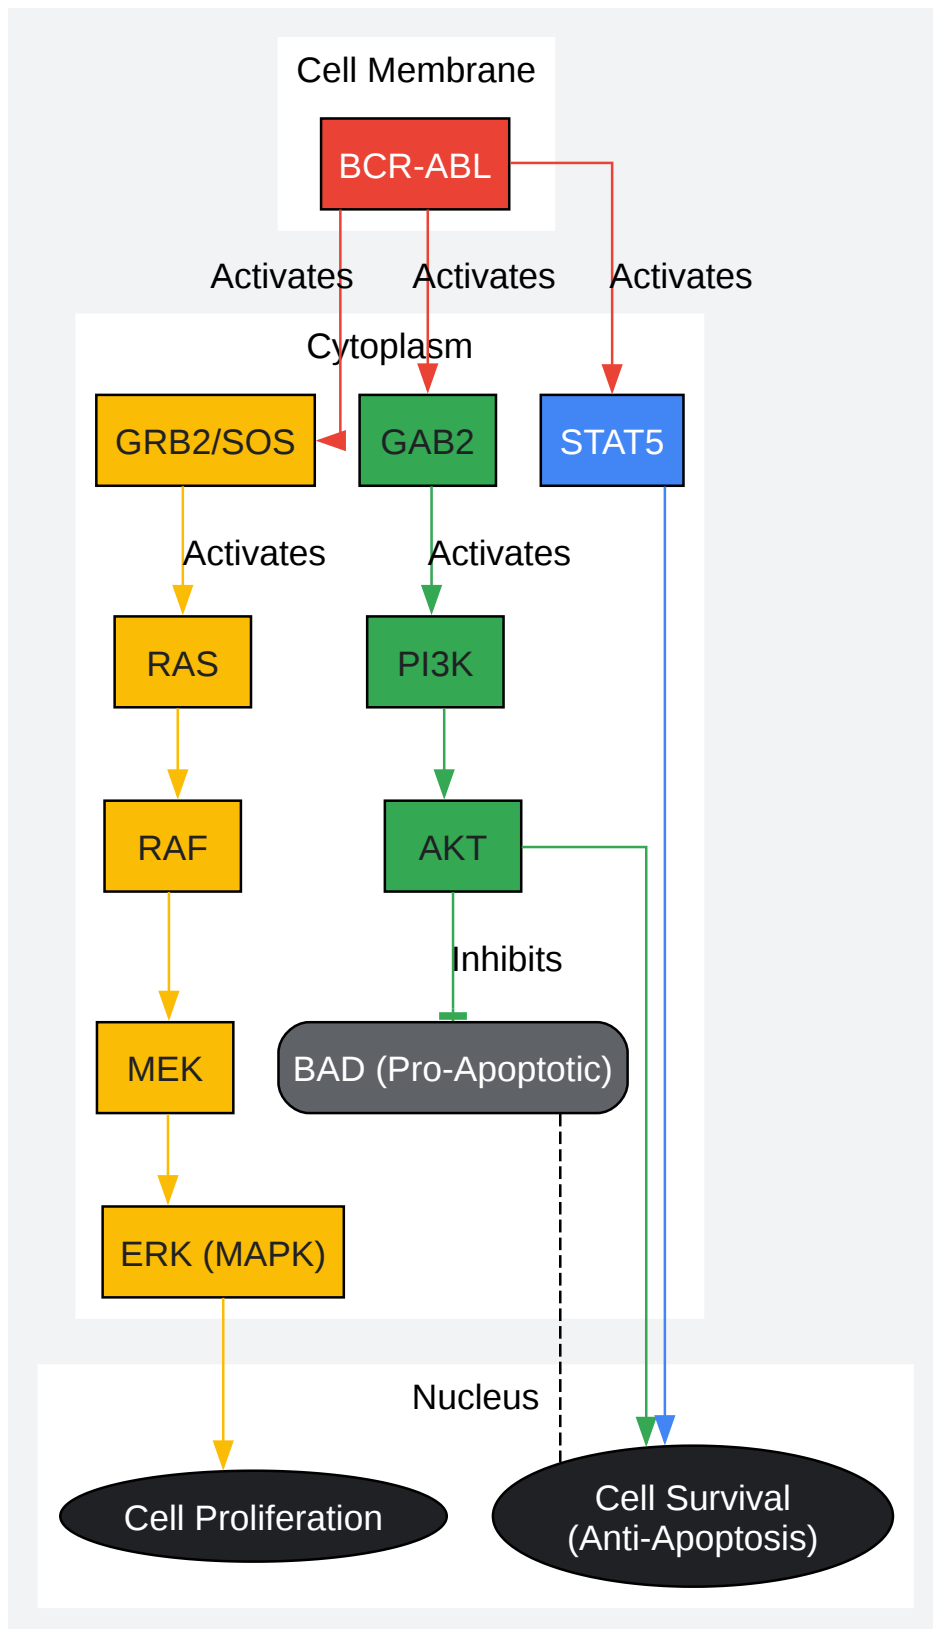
Cell Membrane

BCR-ABL

Activates

Activates

Activates

Cytoplasm

GRB2/SOS

GAB2

STAT5

Activates

Activates

RAS

PI3K

RAF

AKT

Inhibits

MEK

BAD (Pro-Apoptotic)

ERK (MAPK)

Nucleus

Cell Proliferation

Cell Survival (Anti-Apoptosis)